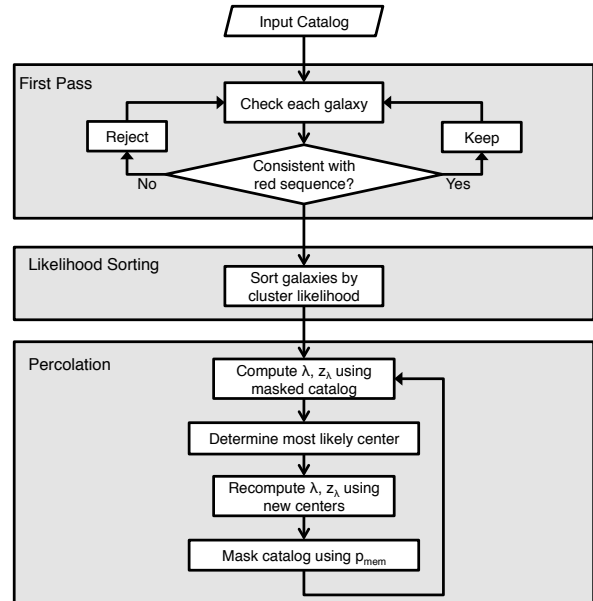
Input Catalog

First Pass

Check each galaxy

Reject

Keep

Consistent with red sequence?

No

Yes

Likelihood Sorting

Sort galaxies by cluster likelihood

Percolation

Compute $\lambda$, $z_\lambda$ using masked catalog

Determine most likely center

Recompute $\lambda$, $z_\lambda$ using new centers

Mask catalog using $p_{mem}$